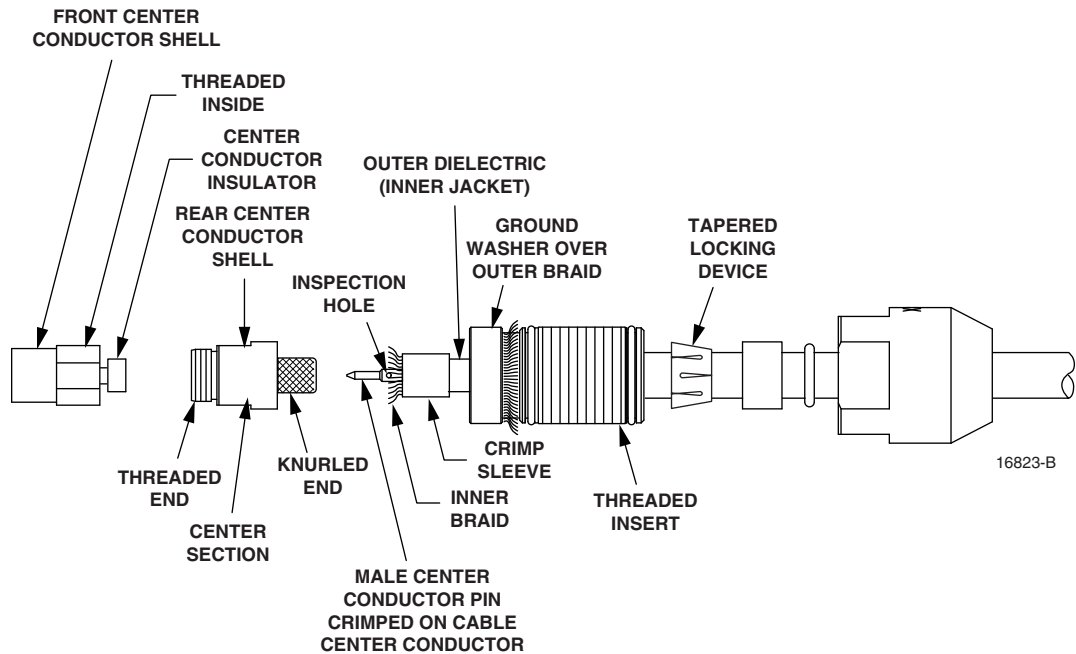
FRONT CENTER CONDUCTOR SHELL

THREADED INSIDE

CENTER CONDUCTOR INSULATOR

REAR CENTER CONDUCTOR SHELL

OUTER DIELECTRIC (INNER JACKET)

GROUND WASHER OVER OUTER BRAID

TAPERED LOCKING DEVICE

INSPECTION HOLE

THREADED END

KNURLED END

CENTER SECTION

CRIMP SLEEVE

INNER BRAID

THREADED INSERT

16823-B

MALE CENTER CONDUCTOR PIN CRIMPED ON CABLE CENTER CONDUCTOR